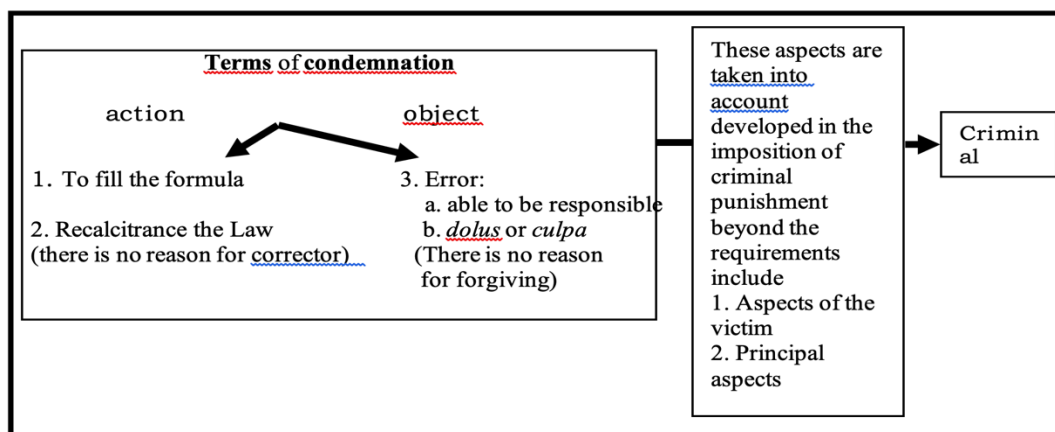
Terms of condemnation

action

object

1. To fill the formula

2. Recalcitrance the Law
(there is no reason for corrector)

3. Error:
a. able to be responsible
b. *dolus* or *culpa*
(There is no reason for forgiving)

These aspects are taken into account developed in the imposition of criminal punishment beyond the requirements include
1. Aspects of the victim
2. Principal aspects

Crimin al